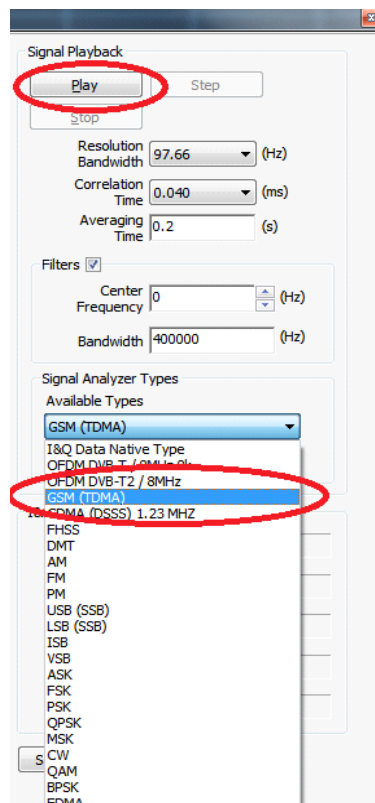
Signal Playback

Play

Step

Stop

Resolution Bandwidth 97.66 (Hz)

Correlation Time 0.040 (ms)

Averaging Time 0.2 (s)

Filters

Center Frequency 0 (Hz)

Bandwidth 400000 (Hz)

Signal Analyzer Types

Available Types

GSM (TDMA)

I&Q Data Native Type
OFDM DVB-T / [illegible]
OFDM DVB-T2 / 8MHz
GSM (TDMA)
CDMA (DSSS) 1.23 MHZ
FHSS
DMT
AM
FM
PM
USB (SSB)
LSB (SSB)
ISB
VSB
ASK
FSK
PSK
QPSK
MSK
CW
QAM
BPSK
FDMA